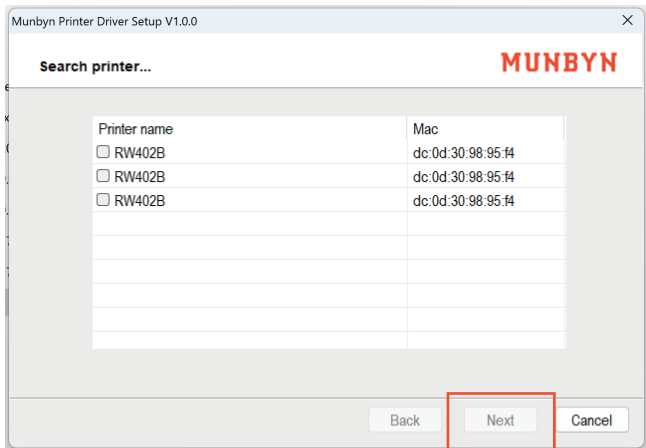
Munbyn Printer Driver Setup V1.0.0

×

Search printer...

MUNBYN

| Printer name | Mac |
|---|---|
| ☐ RW402B | dc:0d:30:98:95:f4 |
| ☐ RW402B | dc:0d:30:98:95:f4 |
| ☐ RW402B | dc:0d:30:98:95:f4 |

Back Next Cancel